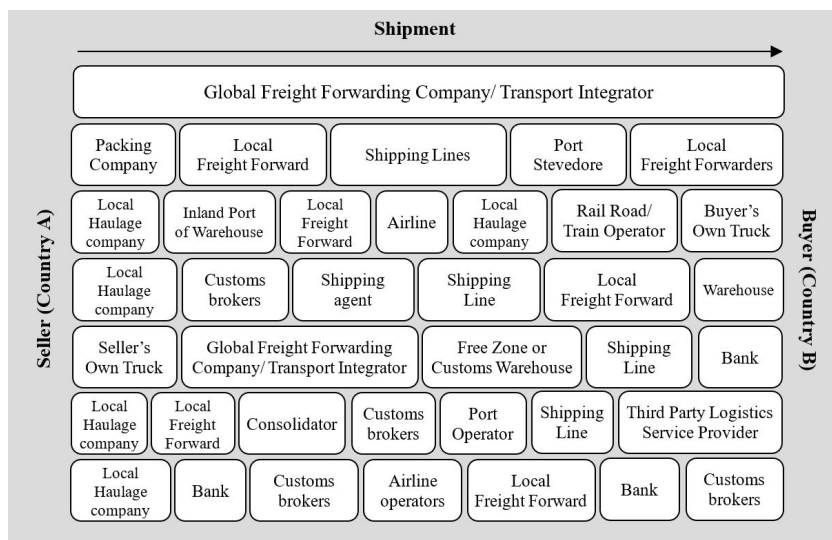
Shipment

Seller (Country A)

Buyer (Country B)

Global Freight Forwarding Company/ Transport Integrator

| Packing Company | Local Freight Forward | Shipping Lines | Port Stevedore | Local Freight Forwarders |
|---|---|---|---|---|

| Local Haulage company | Inland Port of Warehouse | Local Freight Forward | Airline | Local Haulage company | Rail Road/ Train Operator | Buyer's Own Truck |
|---|---|---|---|---|---|---|

| Local Haulage company | Customs brokers | Shipping agent | Shipping Line | Local Freight Forward | Warehouse |
|---|---|---|---|---|---|

| Seller's Own Truck | Global Freight Forwarding Company/ Transport Integrator | Free Zone or Customs Warehouse | Shipping Line | Bank |
|---|---|---|---|---|

| Local Haulage company | Local Freight Forward | Consolidator | Customs brokers | Port Operator | Shipping Line | Third Party Logistics Service Provider |
|---|---|---|---|---|---|---|

| Local Haulage company | Bank | Customs brokers | Airline operators | Local Freight Forward | Bank | Customs brokers |
|---|---|---|---|---|---|---|